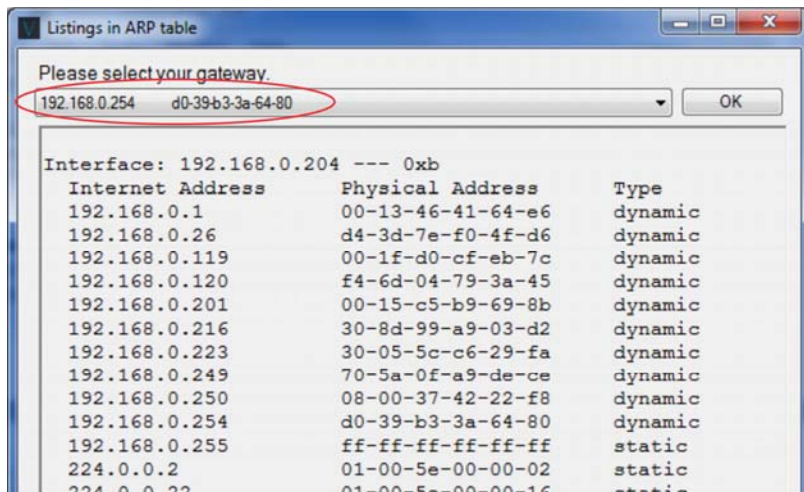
Listings in ARP table

Please select your gateway.

192.168.0.254 d0-39-b3-3a-64-80

OK

Interface: 192.168.0.204 --- 0xb

| Internet Address | Physical Address | Type |
|---|---|---|
| 192.168.0.1 | 00-13-46-41-64-e6 | dynamic |
| 192.168.0.26 | d4-3d-7e-f0-4f-d6 | dynamic |
| 192.168.0.119 | 00-1f-d0-cf-eb-7c | dynamic |
| 192.168.0.120 | f4-6d-04-79-3a-45 | dynamic |
| 192.168.0.201 | 00-15-c5-b9-69-8b | dynamic |
| 192.168.0.216 | 30-8d-99-a9-03-d2 | dynamic |
| 192.168.0.223 | 30-05-5c-c6-29-fa | dynamic |
| 192.168.0.249 | 70-5a-0f-a9-de-ce | dynamic |
| 192.168.0.250 | 08-00-37-42-22-f8 | dynamic |
| 192.168.0.254 | d0-39-b3-3a-64-80 | dynamic |
| 192.168.0.255 | ff-ff-ff-ff-ff-ff | static |
| 224.0.0.2 | 01-00-5e-00-00-02 | static |
| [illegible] | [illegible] | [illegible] |